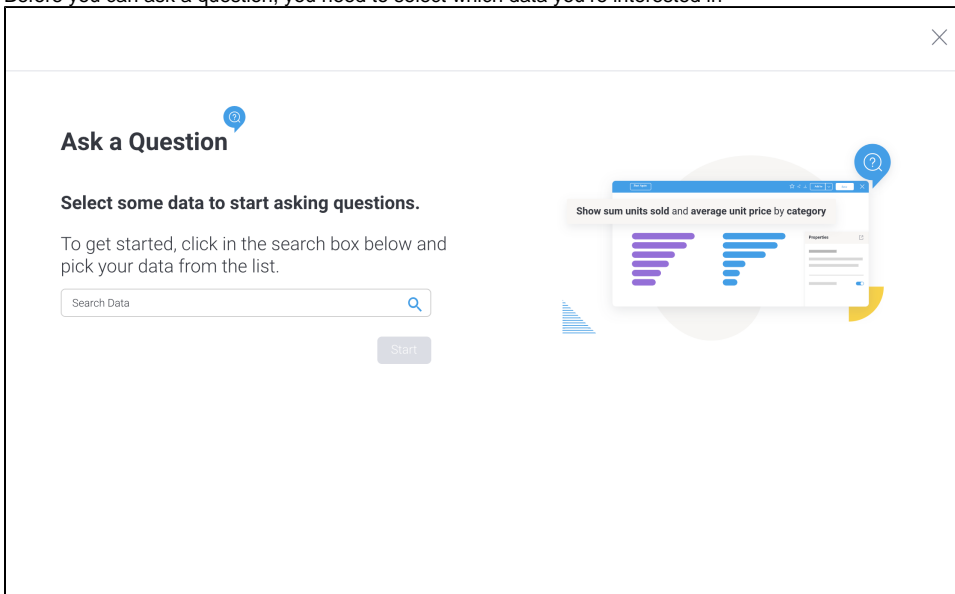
Before you can ask a question, you need to select which data you're interested in

Ask a Question

Select some data to start asking questions.

To get started, click in the search box below and pick your data from the list.

Search Data

Start

Show sum units sold and average unit price by category

Properties